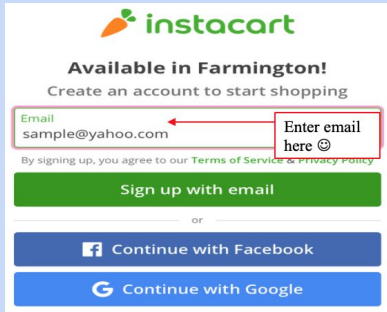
instacart

Available in Farmington!

Create an account to start shopping

Email
sample@yahoo.com

Enter email here ☺

By signing up, you agree to our Terms of Service & Privacy Policy

Sign up with email

or

Continue with Facebook

Continue with Google